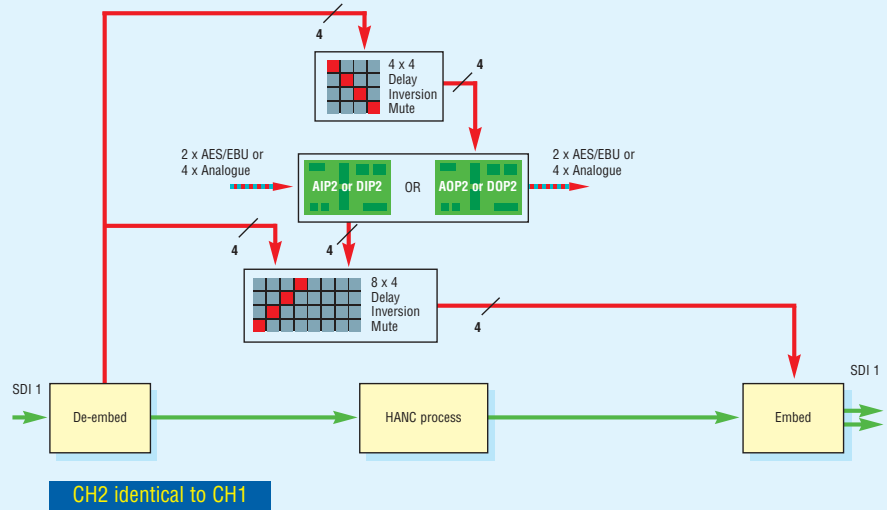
4

4 x 4
Delay
Inversion
Mute

4

2 x AES/EBU or
4 x Analogue

AIP2 or DIP2

OR

AOP2 or DOP2

2 x AES/EBU or
4 x Analogue

4

4

8 x 4
Delay
Inversion
Mute

4

SDI 1

De-embed

HANC process

Embed

SDI 1

CH2 identical to CH1